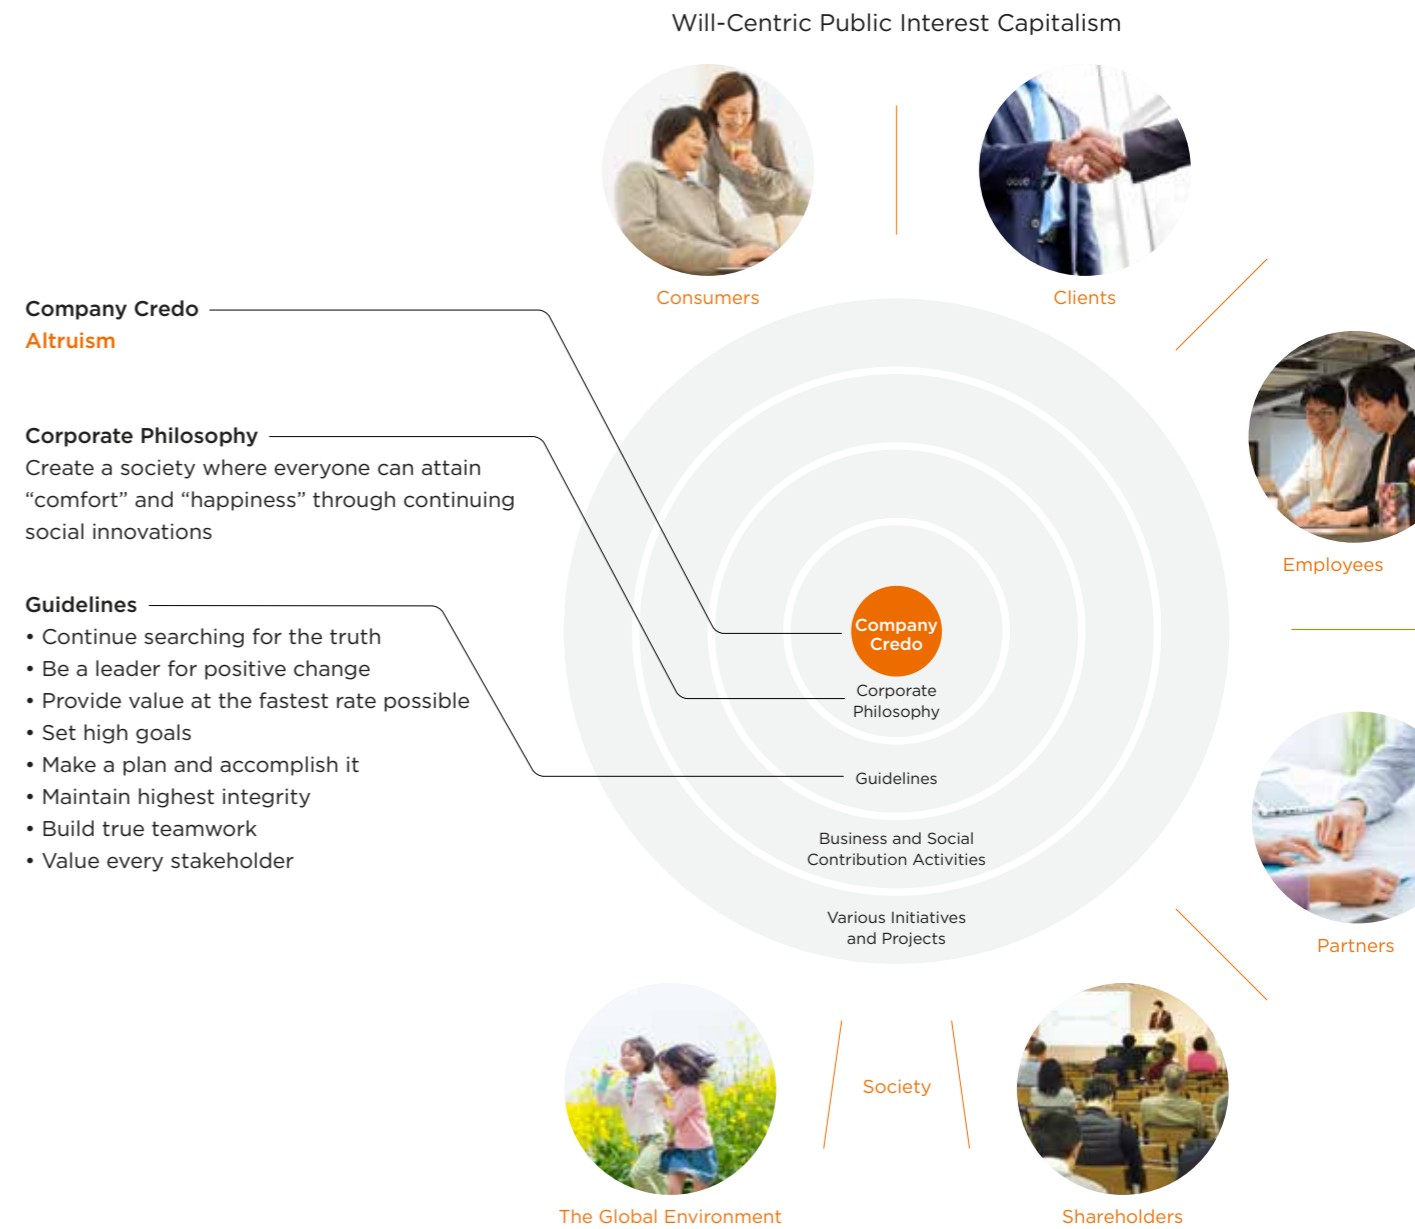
Will-Centric Public Interest Capitalism

Consumers

Clients

Employees

Partners

Shareholders

Society

The Global Environment

Company Credo
Altruism

Corporate Philosophy
Create a society where everyone can attain "comfort" and "happiness" through continuing social innovations

Guidelines
• Continue searching for the truth
• Be a leader for positive change
• Provide value at the fastest rate possible
• Set high goals
• Make a plan and accomplish it
• Maintain highest integrity
• Build true teamwork
• Value every stakeholder

Company Credo

Corporate Philosophy

Guidelines

Business and Social Contribution Activities

Various Initiatives and Projects